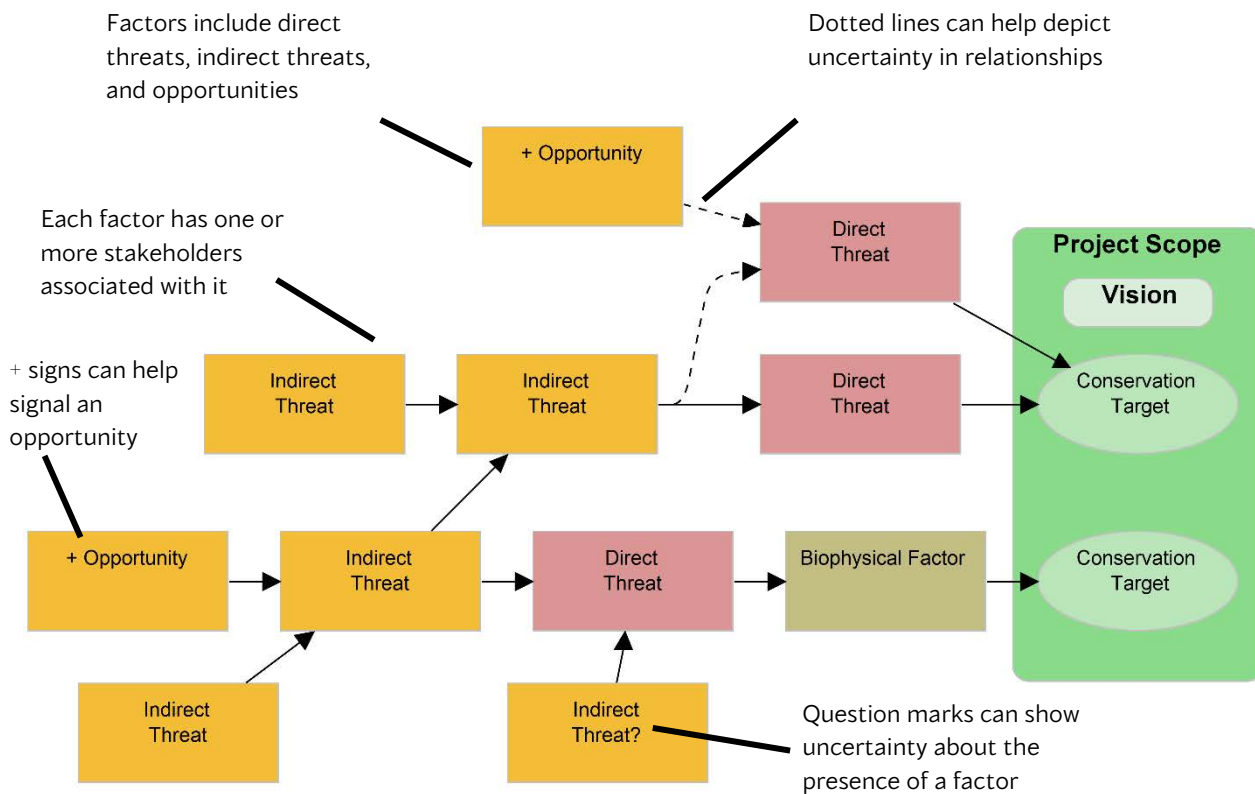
Factors include direct threats, indirect threats, and opportunities

Dotted lines can help depict uncertainty in relationships

+ Opportunity

Each factor has one or more stakeholders associated with it

Direct Threat

Project Scope

Vision

+ signs can help signal an opportunity

Indirect Threat

Indirect Threat

Direct Threat

Conservation Target

+ Opportunity

Indirect Threat

Direct Threat

Biophysical Factor

Conservation Target

Indirect Threat

Indirect Threat?

Question marks can show uncertainty about the presence of a factor